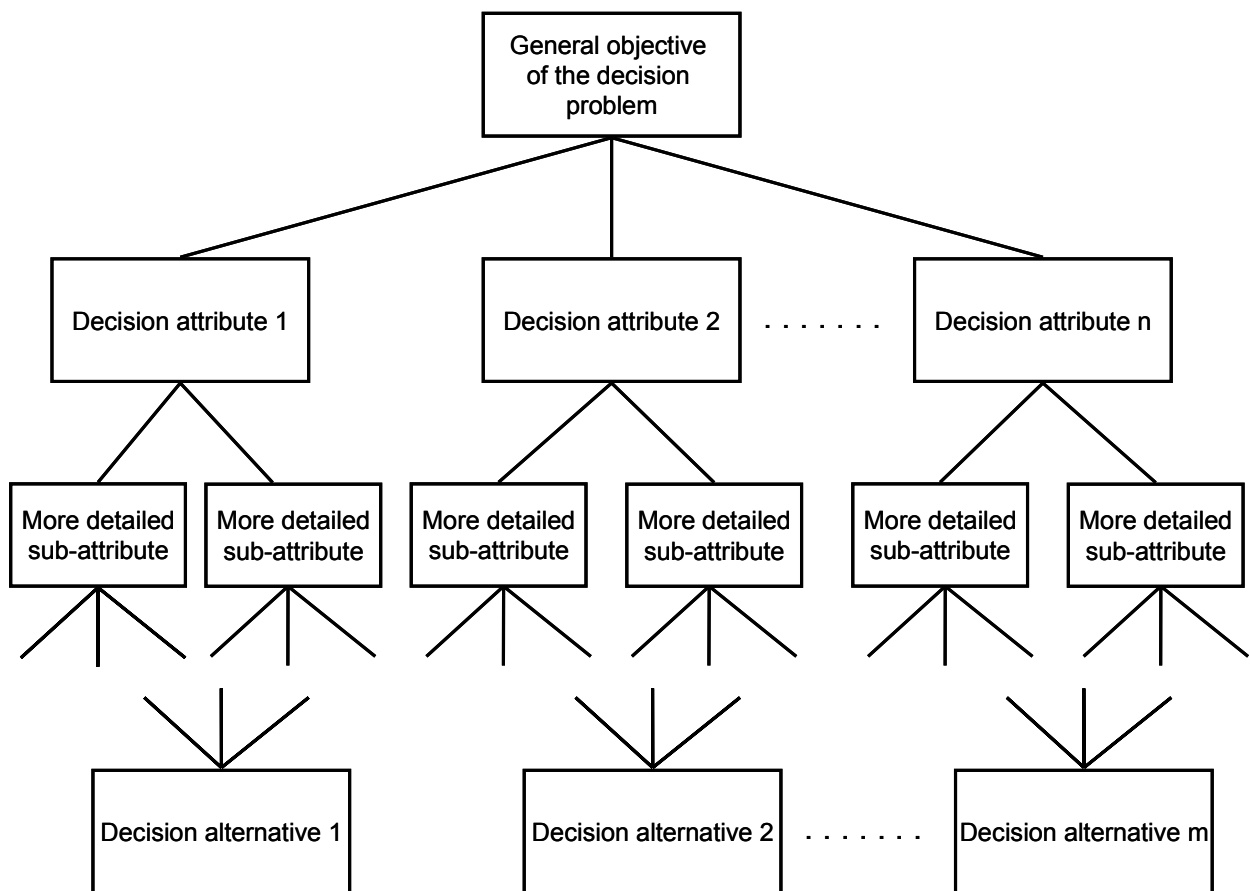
General objective of the decision problem

Decision attribute 1

Decision attribute 2

. . . . . . .

Decision attribute n

More detailed sub-attribute

More detailed sub-attribute

More detailed sub-attribute

More detailed sub-attribute

More detailed sub-attribute

More detailed sub-attribute

Decision alternative 1

Decision alternative 2

. . . . . . .

Decision alternative m